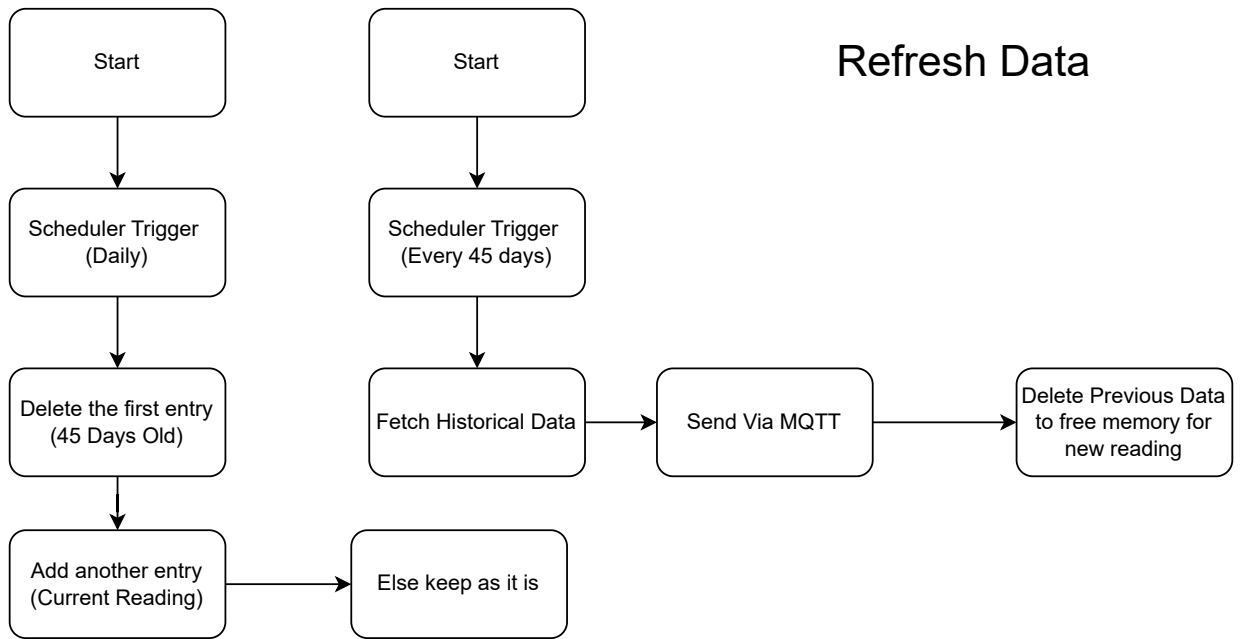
Refresh Data

Start

Scheduler Trigger (Daily)

Delete the first entry (45 Days Old)

Add another entry (Current Reading)

Else keep as it is

Start

Scheduler Trigger (Every 45 days)

Fetch Historical Data

Send Via MQTT

Delete Previous Data to free memory for new reading